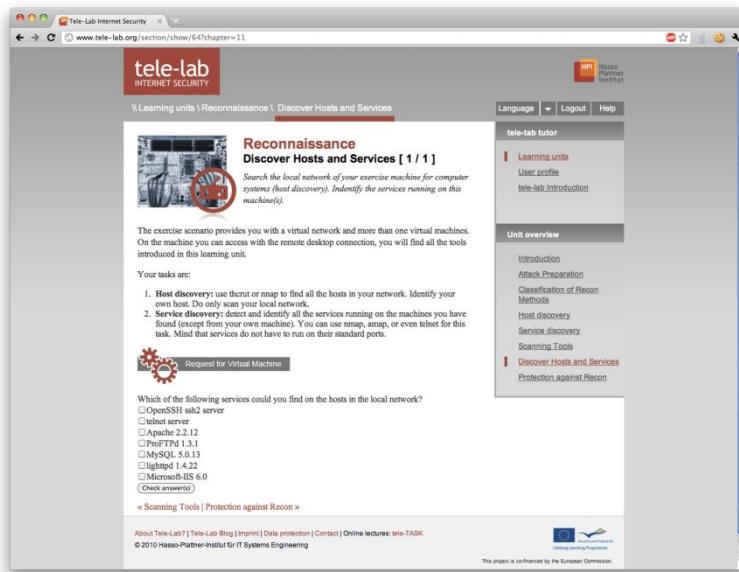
Tele-Lab Internet Security

www.tele-lab.org/section/show/64?chapter=11

tele-lab
INTERNET SECURITY

HPI Hasso Plattner Institut

\\ Learning units \ Reconnaissance \ Discover Hosts and Services

Language | Logout | Help

Reconnaissance
Discover Hosts and Services [ 1 / 1 ]

Search the local network of your exercise machine for computer systems (host discovery). Indentify the services running on this machine(s).

The exercise scenario provides you with a virtual network and more than one virtual machines. On the machine you can access with the remote desktop connection, you will find all the tools introduced in this learning unit.

Your tasks are:

1. Host discovery: use thcrut or nmap to find all the hosts in your network. Identify your own host. Do only scan your local network.
2. Service discovery: detect and identify all the services running on the machines you have found (except from your own machine). You can use nmap, amap, or even telnet for this task. Mind that services do not have to run on their standard ports.

Request for Virtual Machine

Which of the following services could you find on the hosts in the local network?
☐OpenSSH ssh2 server
☐telnet server
☐Apache 2.2.12
☐ProFTPd 1.3.1
☐MySQL 5.0.13
☐lighttpd 1.4.22
☐Microsoft-IIS 6.0
Check answer(s)

« Scanning Tools | Protection against Recon »

tele-lab tutor
Learning units
User profile
tele-lab introduction

Unit overview
Introduction
Attack Preparation
Classification of Recon Methods
Host discovery
Service discovery
Scanning Tools
Discover Hosts and Services
Protection against Recon

About Tele-Lab? | Tele-Lab Blog | Imprint | Data protection | Contact | Online lectures: tele-TASK
© 2010 Hasso-Plattner-Institut für IT Systems Engineering

Lifelong Learning Programme

This project is co-financed by the European Commission.